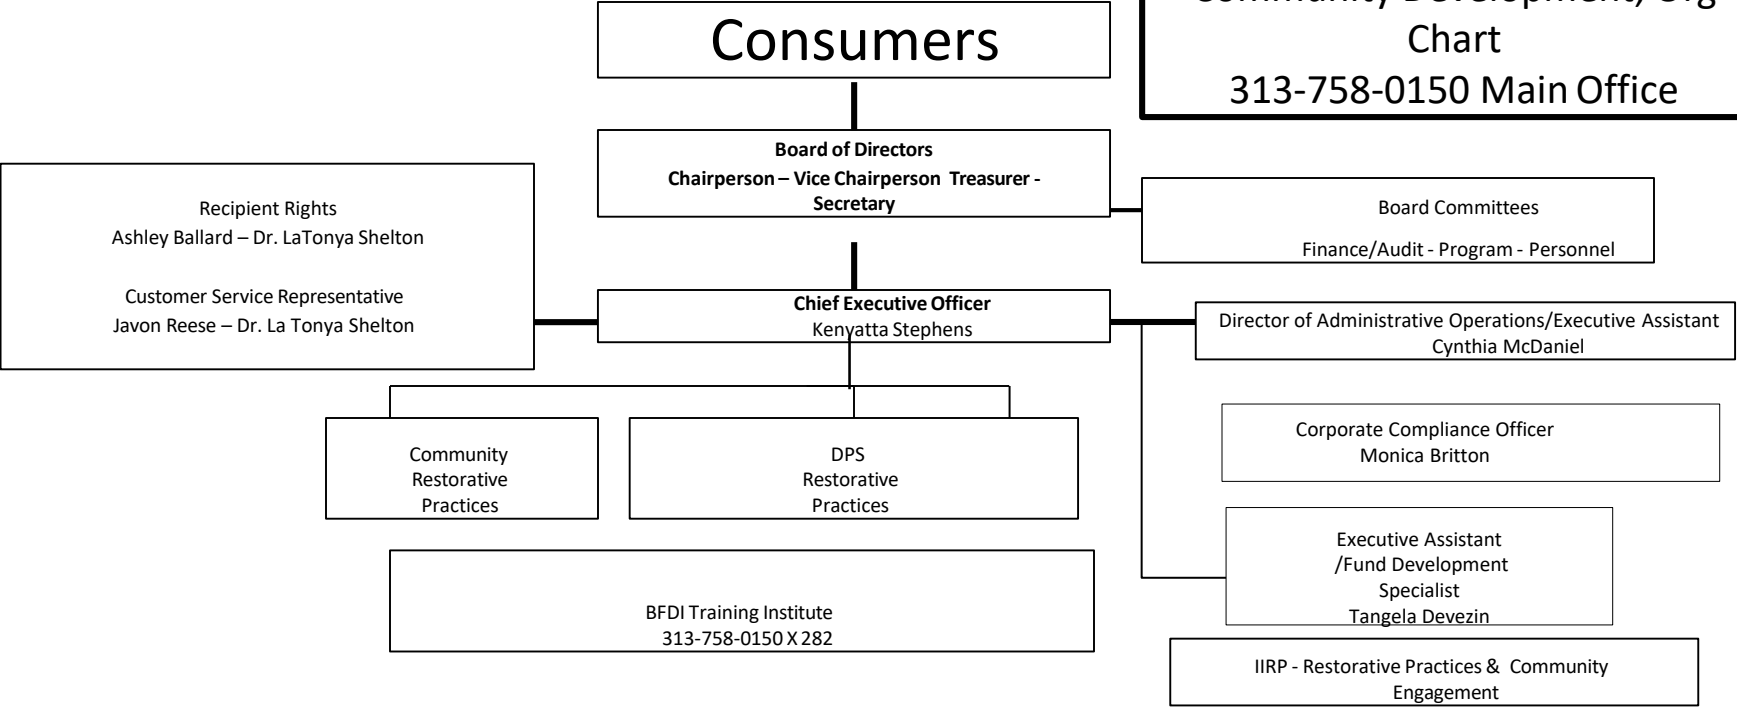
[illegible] Chart
313-758-0150 Main Office

Consumers

Board of Directors
Chairperson – Vice Chairperson Treasurer - Secretary

Recipient Rights
Ashley Ballard – Dr. LaTonya Shelton

Customer Service Representative
Javon Reese – Dr. La Tonya Shelton

Board Committees
Finance/Audit - Program - Personnel

Chief Executive Officer
Kenyatta Stephens

Director of Administrative Operations/Executive Assistant
Cynthia McDaniel

Corporate Compliance Officer
Monica Britton

Community Restorative Practices

DPS Restorative Practices

Executive Assistant /Fund Development Specialist
Tangela Devezin

BFDI Training Institute
313-758-0150 X 282

IIRP - Restorative Practices & Community Engagement